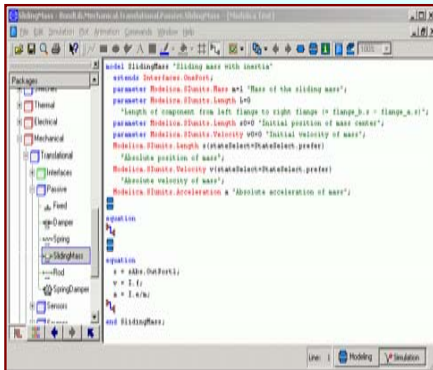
SlidingMass - Modelica.Mechanical.Translational.Passive.SlidingMass - [Modelica Text]

File Edit Simulation Plot Animation Commands Window Help

Packages

Thermal
Electrical
Mechanical
Translational
Interfaces
Passive
Fixed
Damper
Spring
SlidingMass
Rod
SpringDamper
Sensors

model SlidingMass "Sliding mass with inertia"
extends Interfaces.OnePort;
parameter Modelica.SIunits.Mass m=1 "Mass of the sliding mass";
parameter Modelica.SIunits.Length L=0
"Length of component from left flange to right flange (= flange_b.s - flange_a.s)";
parameter Modelica.SIunits.Length s0=0 "Initial position of mass center";
parameter Modelica.SIunits.Velocity v0=0 "Initial velocity of mass";
Modelica.SIunits.Length s(stateSelect=StateSelect.prefer)
"Absolute position of mass";
Modelica.SIunits.Velocity v(stateSelect=StateSelect.prefer)
"Absolute velocity of mass";
Modelica.SIunits.Acceleration a "Absolute acceleration of mass";

equation

equation
s = sAbs.OutPort1;
v = der(s);
a = der(v);

end SlidingMass;

Line: 1 Modeling Simulation